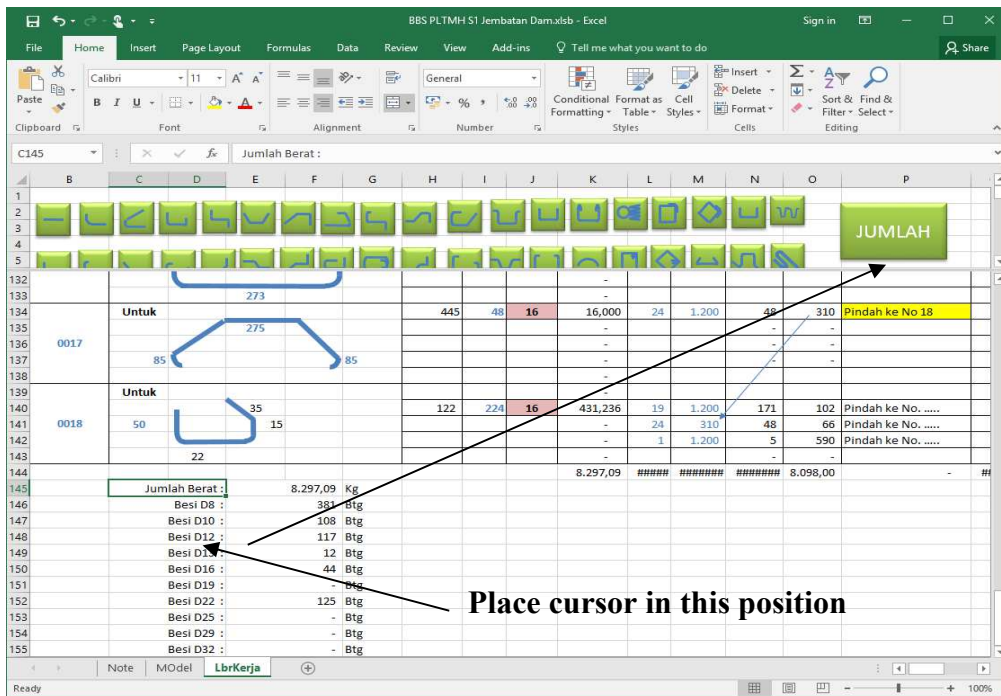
BBS PLTMH S1 Jembatan Dam.xlsb - Excel

Sign in

File Home Insert Page Layout Formulas Data Review View Add-ins Tell me what you want to do Share

Paste Clipboard Calibri 11 Font Alignment General Number Conditional Formatting Format as Table Cell Styles Styles Insert Delete Format Cells Sort & Filter Find & Select Editing

C145 Jumlah Berat :

JUMLAH

| | B | C | D | E | F | G | H | I | J | K | L | M | N | O | P |
|---|---|---|---|---|---|---|---|---|---|---|---|---|---|---|---|
| 132 | | | | | | | | | | - | | | | | |
| 133 | | | | 273 | | | | | | - | | | | | |
| 134 | | Untuk | | | | | 445 | 48 | 16 | 16,000 | 24 | 1.200 | 48 | 310 | Pindah ke No 18 |
| 135 | | | | 275 | | | | | | - | | | - | - | |
| 136 | 0017 | | | | | | | | | - | | | - | - | |
| 137 | | 85 | | | 85 | | | | | - | | | - | - | |
| 138 | | | | | | | | | | - | | | | | |
| 139 | | Untuk | | | | | | | | - | | | | | |
| 140 | | | | 35 | | | 122 | 224 | 16 | 431,236 | 19 | 1.200 | 171 | 102 | Pindah ke No. ..... |
| 141 | 0018 | 50 | | | 15 | | | | | - | 24 | 310 | 48 | 66 | Pindah ke No. ..... |
| 142 | | | | | | | | | | - | 1 | 1.200 | 5 | 590 | Pindah ke No. ..... |
| 143 | | | 22 | | | | | | | - | | | - | - | |
| 144 | | | | | | | | | | 8.297,09 | ##### | ####### | ####### | 8.098,00 | - |
| 145 | | Jumlah Berat : | | | 8.297,09 | Kg | | | | | | | | | |
| 146 | | Besi D8 : | | | 381 | Btg | | | | | | | | | |
| 147 | | Besi D10 : | | | 108 | Btg | | | | | | | | | |
| 148 | | Besi D12 : | | | 117 | Btg | | | | | | | | | |
| 149 | | Besi D1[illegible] : | | | 12 | Btg | | | | | | | | | |
| 150 | | Besi D16 : | | | 44 | Btg | | | | | | | | | |
| 151 | | Besi D19 : | | | - | Btg | | | | | | | | | |
| 152 | | Besi D22 : | | | 125 | Btg | | | | | | | | | |
| 153 | | Besi D25 : | | | - | Btg | | | | | | | | | |
| 154 | | Besi D29 : | | | - | Btg | | | | | | | | | |
| 155 | | Besi D32 : | | | - | Btg | | | | | | | | | |

Place cursor in this position

Note MOdel LbrKerja

Ready 100%